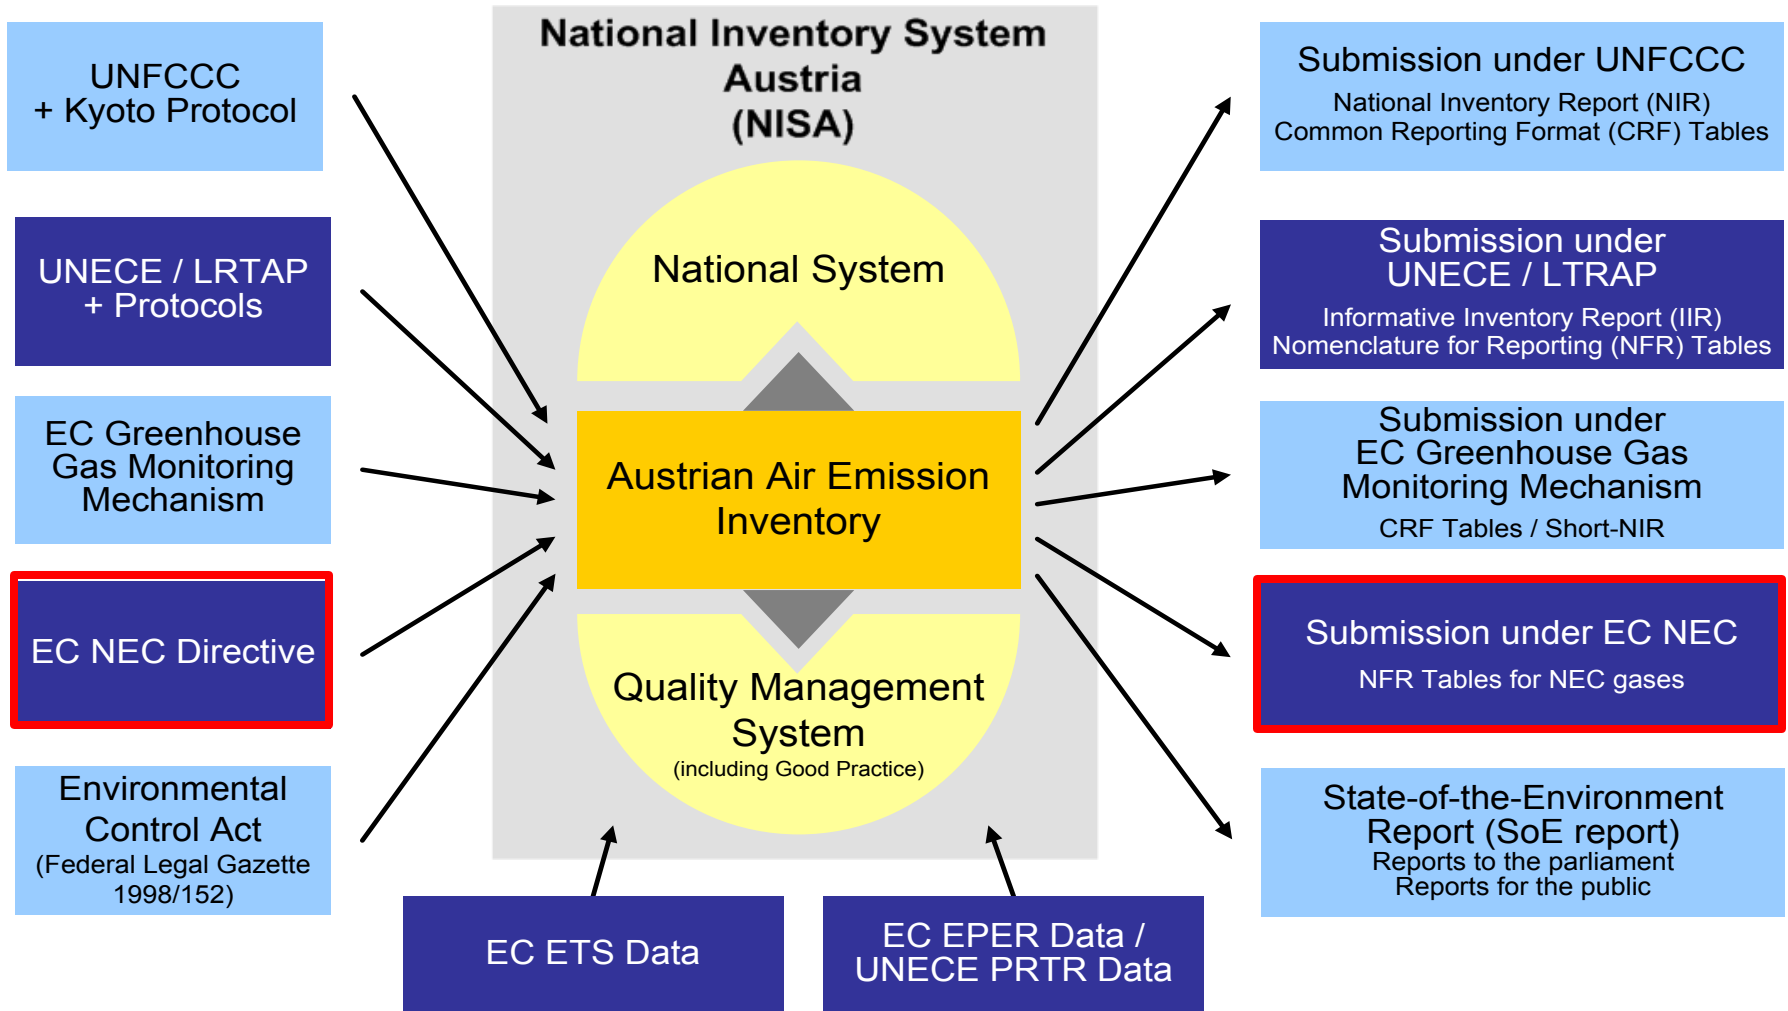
UNFCCC
+ Kyoto Protocol

UNECE / LRTAP
+ Protocols

EC Greenhouse Gas Monitoring Mechanism

EC NEC Directive

Environmental Control Act
(Federal Legal Gazette 1998/152)

National Inventory System Austria
(NISA)

National System

Austrian Air Emission Inventory

Quality Management System
(including Good Practice)

EC ETS Data

EC EPER Data / UNECE PRTR Data

Submission under UNFCCC
National Inventory Report (NIR)
Common Reporting Format (CRF) Tables

Submission under UNECE / LTRAP
Informative Inventory Report (IIR)
Nomenclature for Reporting (NFR) Tables

Submission under EC Greenhouse Gas Monitoring Mechanism
CRF Tables / Short-NIR

Submission under EC NEC
NFR Tables for NEC gases

State-of-the-Environment Report (SoE report)
Reports to the parliament
Reports for the public